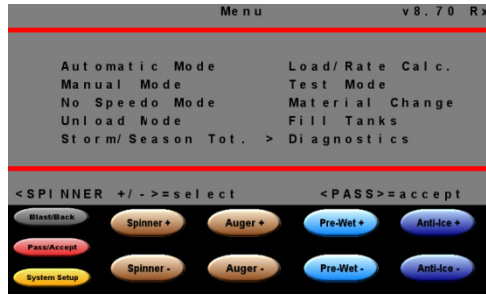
Menu v8.70 Rx

Automatic Mode
Manual Mode
No Speedo Mode
Unload Node
Storm/Season Tot. >

Load/Rate Calc.
Test Mode
Material Change
Fill Tanks
Diagnostics

<SPINNER +/->=select <PASS>=accept

Blast/Back
Pass/Accept
System Setup
Spinner +
Spinner -
Auger +
Auger -
Pre-Wet +
Pre-Wet -
Anti-Ice +
Anti-Ice -